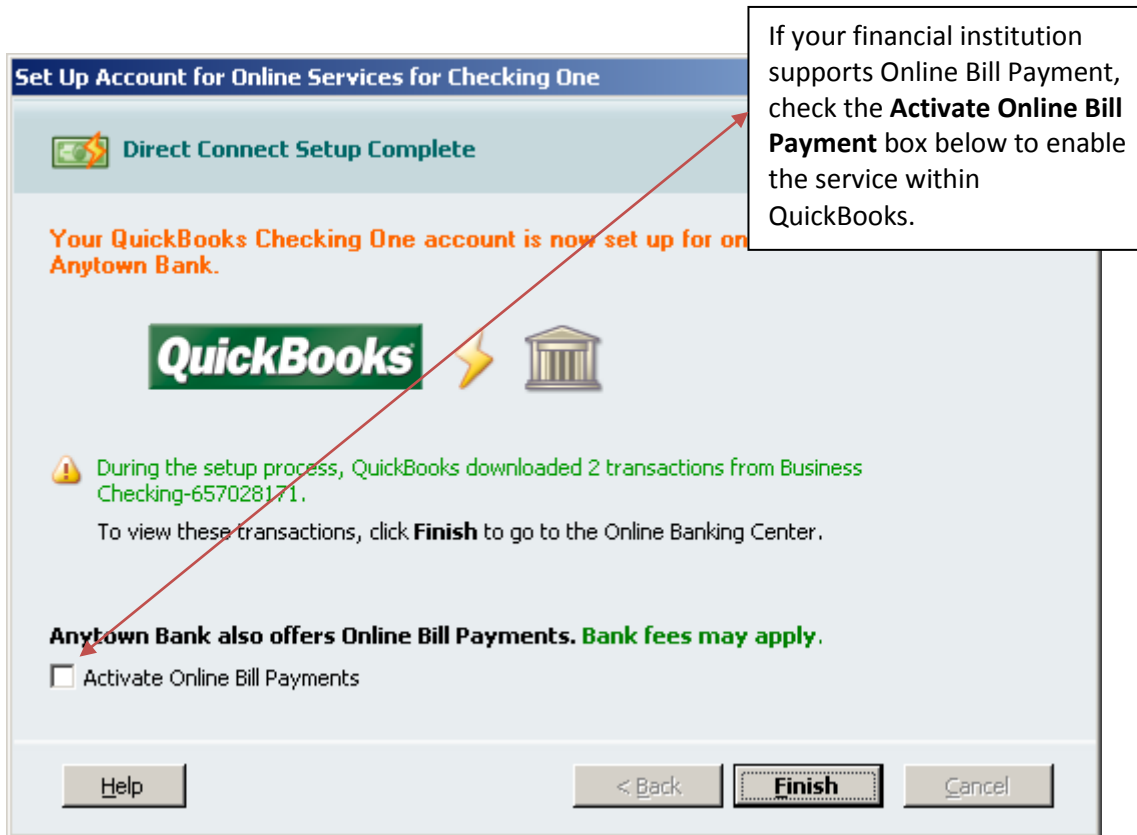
Set Up Account for Online Services for Checking One

If your financial institution supports Online Bill Payment, check the **Activate Online Bill Payment** box below to enable the service within QuickBooks.

Direct Connect Setup Complete

Your QuickBooks Checking One account is now set up for on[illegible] Anytown Bank.

QuickBooks

During the setup process, QuickBooks downloaded 2 transactions from Business Checking-657028171.

To view these transactions, click **Finish** to go to the Online Banking Center.

Anytown Bank also offers Online Bill Payments. Bank fees may apply.

Activate Online Bill Payments

Help

< Back

Finish

Cancel